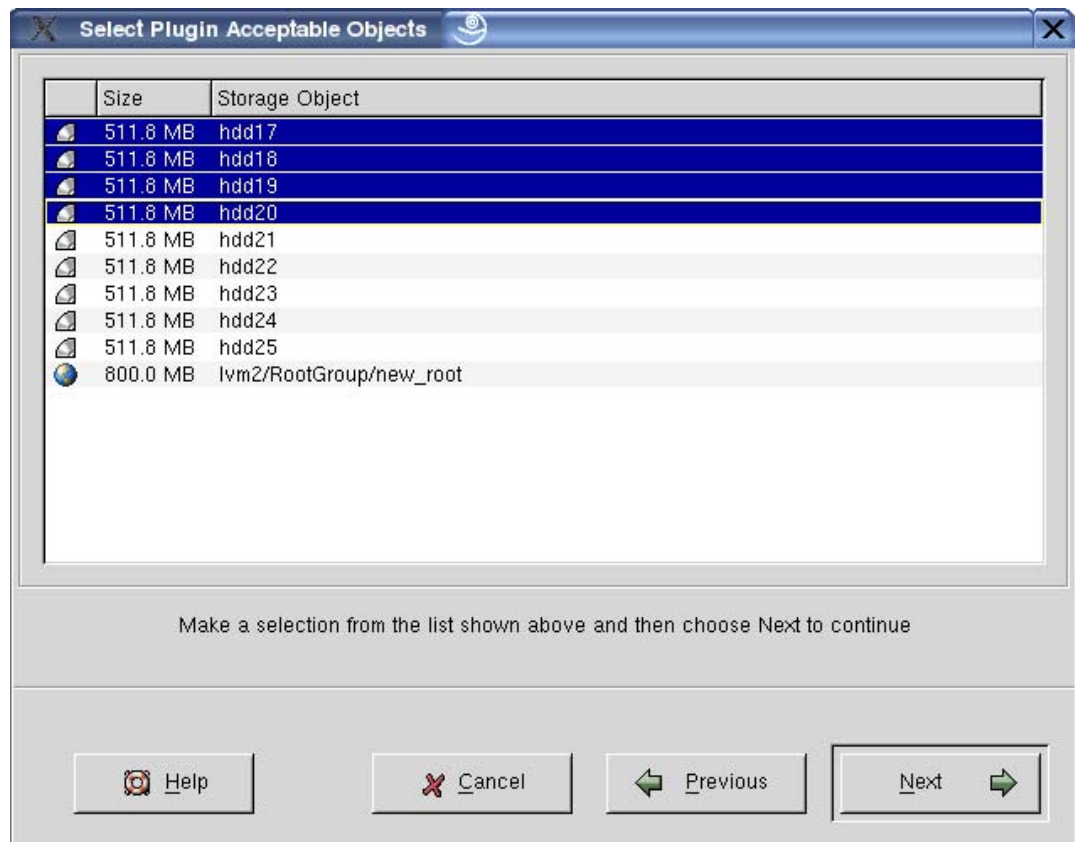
Select Plugin Acceptable Objects

| | Size | Storage Object |
|---|---|---|
| | 511.8 MB | hdd17 |
| | 511.8 MB | hdd18 |
| | 511.8 MB | hdd19 |
| | 511.8 MB | hdd20 |
| | 511.8 MB | hdd21 |
| | 511.8 MB | hdd22 |
| | 511.8 MB | hdd23 |
| | 511.8 MB | hdd24 |
| | 511.8 MB | hdd25 |
| | 800.0 MB | lvm2/RootGroup/new_root |

Make a selection from the list shown above and then choose Next to continue

Help

Cancel

Previous

Next